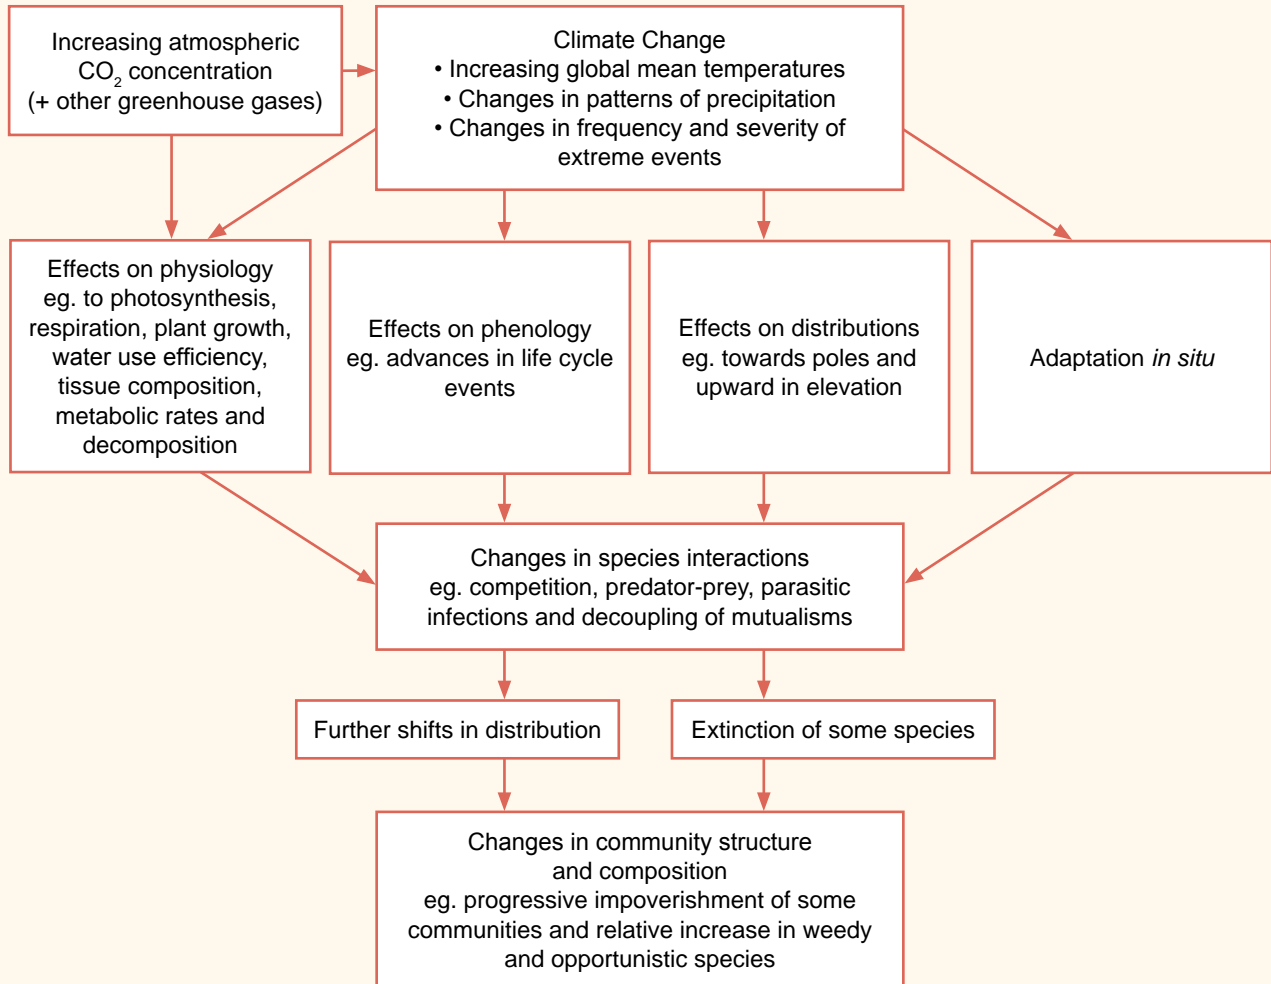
Increasing atmospheric $CO_2$ concentration (+ other greenhouse gases)

Climate Change
• Increasing global mean temperatures
• Changes in patterns of precipitation
• Changes in frequency and severity of extreme events

Effects on physiology eg. to photosynthesis, respiration, plant growth, water use efficiency, tissue composition, metabolic rates and decomposition

Effects on phenology eg. advances in life cycle events

Effects on distributions eg. towards poles and upward in elevation

Adaptation *in situ*

Changes in species interactions eg. competition, predator-prey, parasitic infections and decoupling of mutualisms

Further shifts in distribution

Extinction of some species

Changes in community structure and composition eg. progressive impoverishment of some communities and relative increase in weedy and opportunistic species